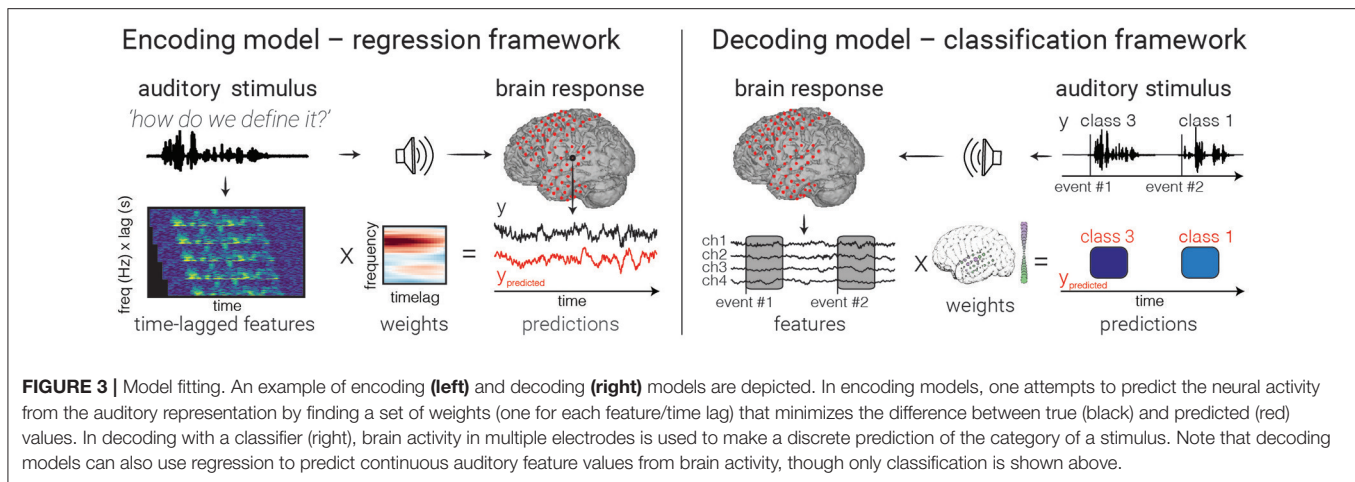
Encoding model – regression framework

auditory stimulus
'how do we define it?'

brain response

freq (Hz) x lag (s)
time
time-lagged features

X

frequency
timelag
weights

=

y
$y_{predicted}$
time
predictions

Decoding model – classification framework

brain response

auditory stimulus
y class 3 class 1
event #1 event #2

ch1
ch2
ch3
ch4
event #1 event #2
features

X

weights

=

class 3 class 1
$y_{predicted}$
time
predictions

**FIGURE 3 |** Model fitting. An example of encoding **(left)** and decoding **(right)** models are depicted. In encoding models, one attempts to predict the neural activity from the auditory representation by finding a set of weights (one for each feature/time lag) that minimizes the difference between true (black) and predicted (red) values. In decoding with a classifier (right), brain activity in multiple electrodes is used to make a discrete prediction of the category of a stimulus. Note that decoding models can also use regression to predict continuous auditory feature values from brain activity, though only classification is shown above.